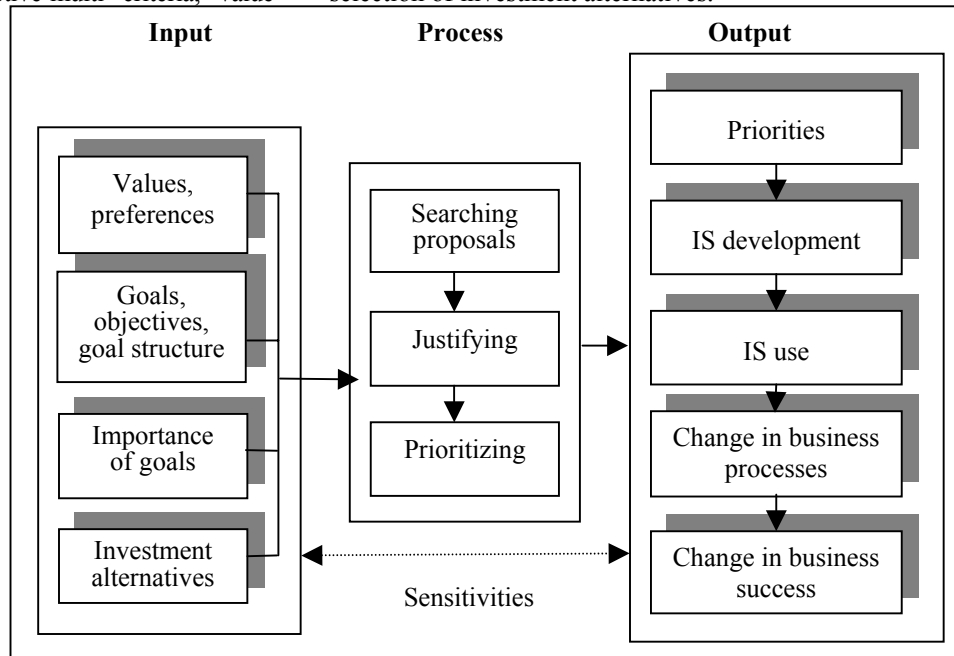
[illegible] criteria, "value" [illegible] selection of investment alternatives.

Input

Process

Output

Values, preferences

Goals, objectives, goal structure

Importance of goals

Investment alternatives

Searching proposals

Justifying

Prioritizing

Priorities

IS development

IS use

Change in business processes

Change in business success

Sensitivities